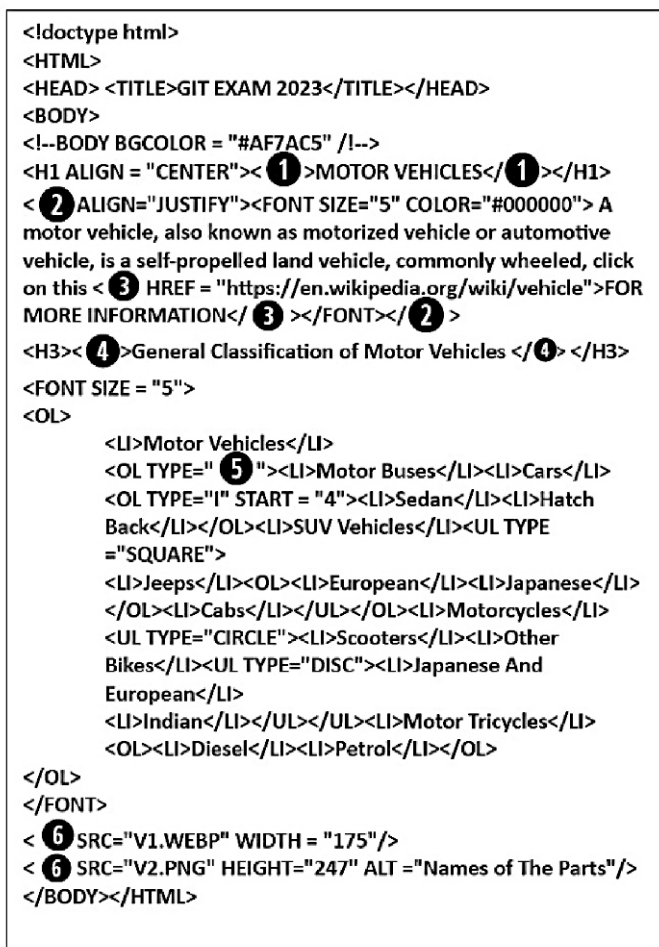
<!doctype html>
<HTML>
<HEAD> <TITLE>GIT EXAM 2023</TITLE></HEAD>
<BODY>
<!--BODY BGCOLOR = "#AF7AC5" /!-->
<H1 ALIGN = "CENTER">< 1 >MOTOR VEHICLES</ 1 ></H1>
< 2 ALIGN="JUSTIFY"><FONT SIZE="5" COLOR="#000000"> A motor vehicle, also known as motorized vehicle or automotive vehicle, is a self-propelled land vehicle, commonly wheeled, click on this < 3 HREF = "https://en.wikipedia.org/wiki/vehicle">FOR MORE INFORMATION</ 3 ></FONT></ 2 >
<H3>< 4 >General Classification of Motor Vehicles </ 4 > </H3>
<FONT SIZE = "5">
<OL>
<LI>Motor Vehicles</LI>
<OL TYPE=" 5 "><LI>Motor Buses</LI><LI>Cars</LI>
<OL TYPE="I" START = "4"><LI>Sedan</LI><LI>Hatch Back</LI></OL><LI>SUV Vehicles</LI><UL TYPE ="SQUARE">
<LI>Jeeps</LI><OL><LI>European</LI><LI>Japanese</LI></OL><LI>Cabs</LI></UL></OL><LI>Motorcycles</LI>
<UL TYPE="CIRCLE"><LI>Scooters</LI><LI>Other Bikes</LI><UL TYPE="DISC"><LI>Japanese And European</LI>
<LI>Indian</LI></UL></UL><LI>Motor Tricycles</LI>
<OL><LI>Diesel</LI><LI>Petrol</LI></OL>
</OL>
</FONT>
< 6 SRC="V1.WEBP" WIDTH = "175"/>
< 6 SRC="V2.PNG" HEIGHT="247" ALT ="Names of The Parts"/>
</BODY></HTML>